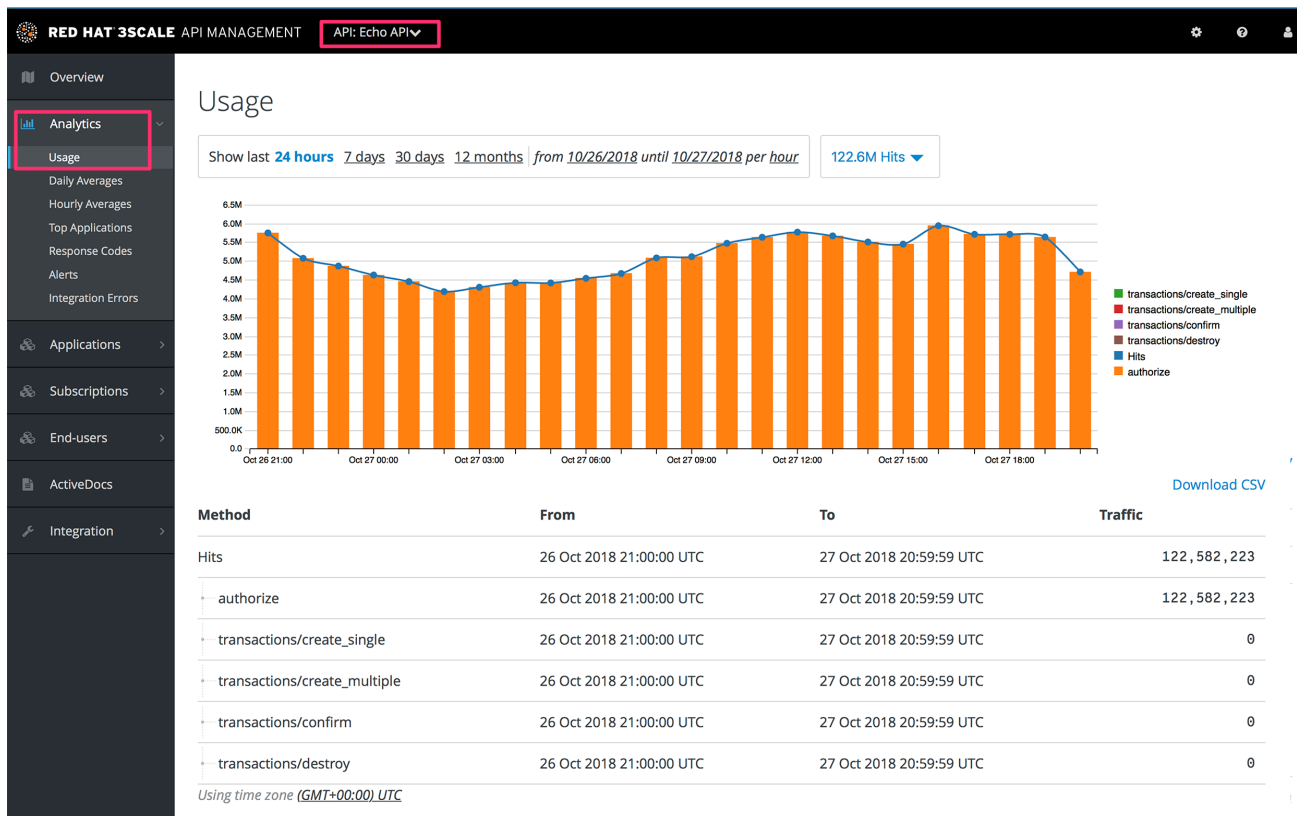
RED HAT 3SCALE API MANAGEMENT API: Echo API

Overview
Analytics
Usage
Daily Averages
Hourly Averages
Top Applications
Response Codes
Alerts
Integration Errors
Applications
Subscriptions
End-users
ActiveDocs
Integration

Usage

Show last 24 hours 7 days 30 days 12 months from 10/26/2018 until 10/27/2018 per hour

122.6M Hits

6.5M
6.0M
5.5M
5.0M
4.5M
4.0M
3.5M
3.0M
2.5M
2.0M
1.5M
1.0M
500.0K
0.0

Oct 26 21:00 Oct 27 00:00 Oct 27 03:00 Oct 27 06:00 Oct 27 09:00 Oct 27 12:00 Oct 27 15:00 Oct 27 18:00

transactions/create_single
transactions/create_multiple
transactions/confirm
transactions/destroy
Hits
authorize

Download CSV

| Method | From | To | Traffic |
|---|---|---|---|
| Hits | 26 Oct 2018 21:00:00 UTC | 27 Oct 2018 20:59:59 UTC | 122,582,223 |
| authorize | 26 Oct 2018 21:00:00 UTC | 27 Oct 2018 20:59:59 UTC | 122,582,223 |
| transactions/create_single | 26 Oct 2018 21:00:00 UTC | 27 Oct 2018 20:59:59 UTC | 0 |
| transactions/create_multiple | 26 Oct 2018 21:00:00 UTC | 27 Oct 2018 20:59:59 UTC | 0 |
| transactions/confirm | 26 Oct 2018 21:00:00 UTC | 27 Oct 2018 20:59:59 UTC | 0 |
| transactions/destroy | 26 Oct 2018 21:00:00 UTC | 27 Oct 2018 20:59:59 UTC | 0 |

Using time zone (GMT+00:00) UTC